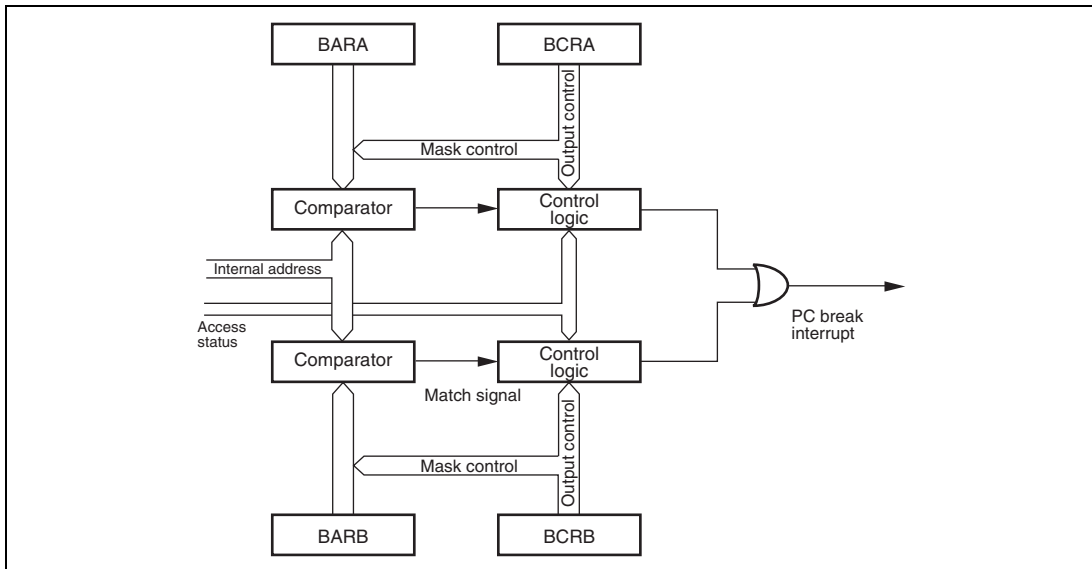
BARA

BCRA

Output control

Mask control

Comparator

Control logic

Internal address

Access status

PC break interrupt

Comparator

Control logic

Match signal

Output control

Mask control

BARB

BCRB